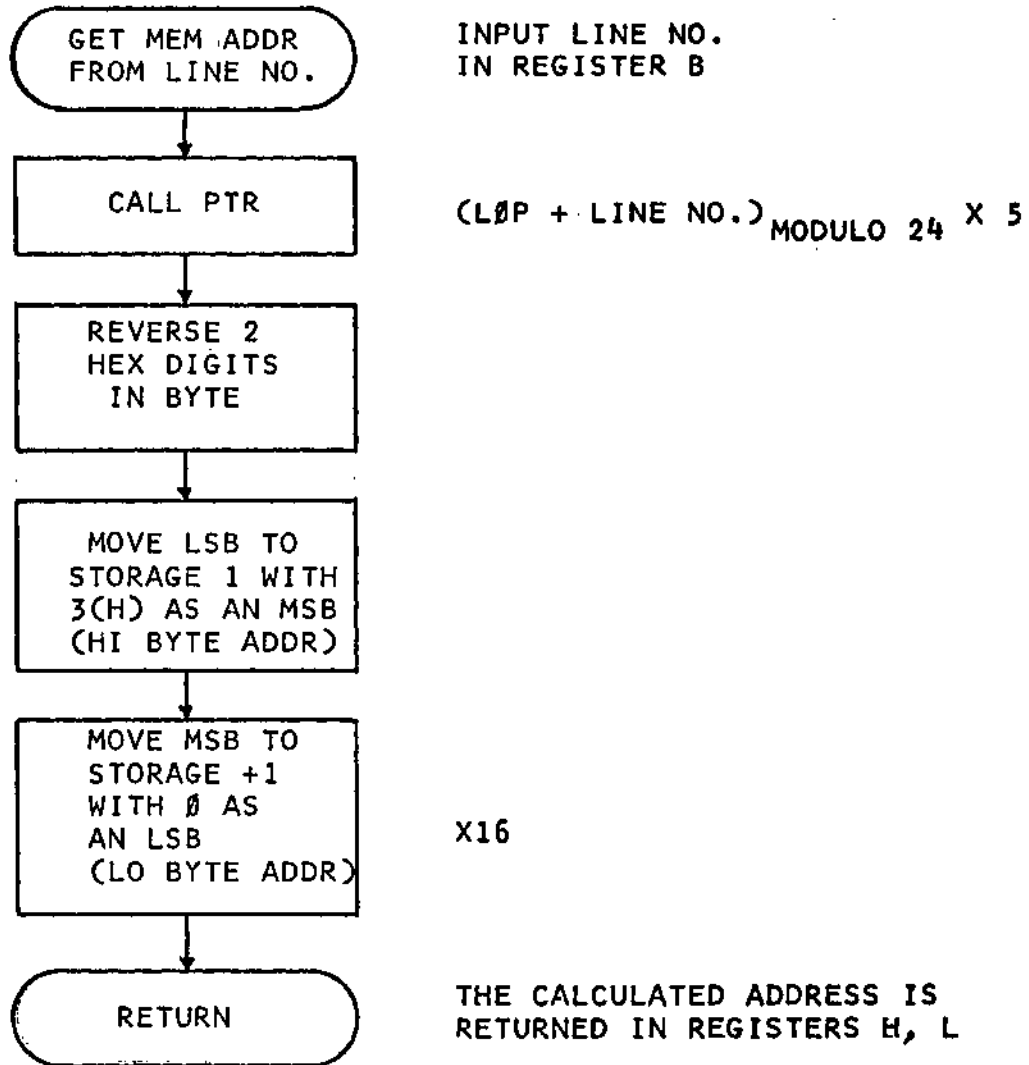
GET MEM ADDR FROM LINE NO.

INPUT LINE NO. IN REGISTER B

CALL PTR

(LØP + LINE NO.)$_{\text{MODULO 24}}$ X 5

REVERSE 2 HEX DIGITS IN BYTE

MOVE LSB TO STORAGE 1 WITH 3(H) AS AN MSB (HI BYTE ADDR)

MOVE MSB TO STORAGE +1 WITH Ø AS AN LSB (LO BYTE ADDR)

X16

RETURN

THE CALCULATED ADDRESS IS RETURNED IN REGISTERS H, L